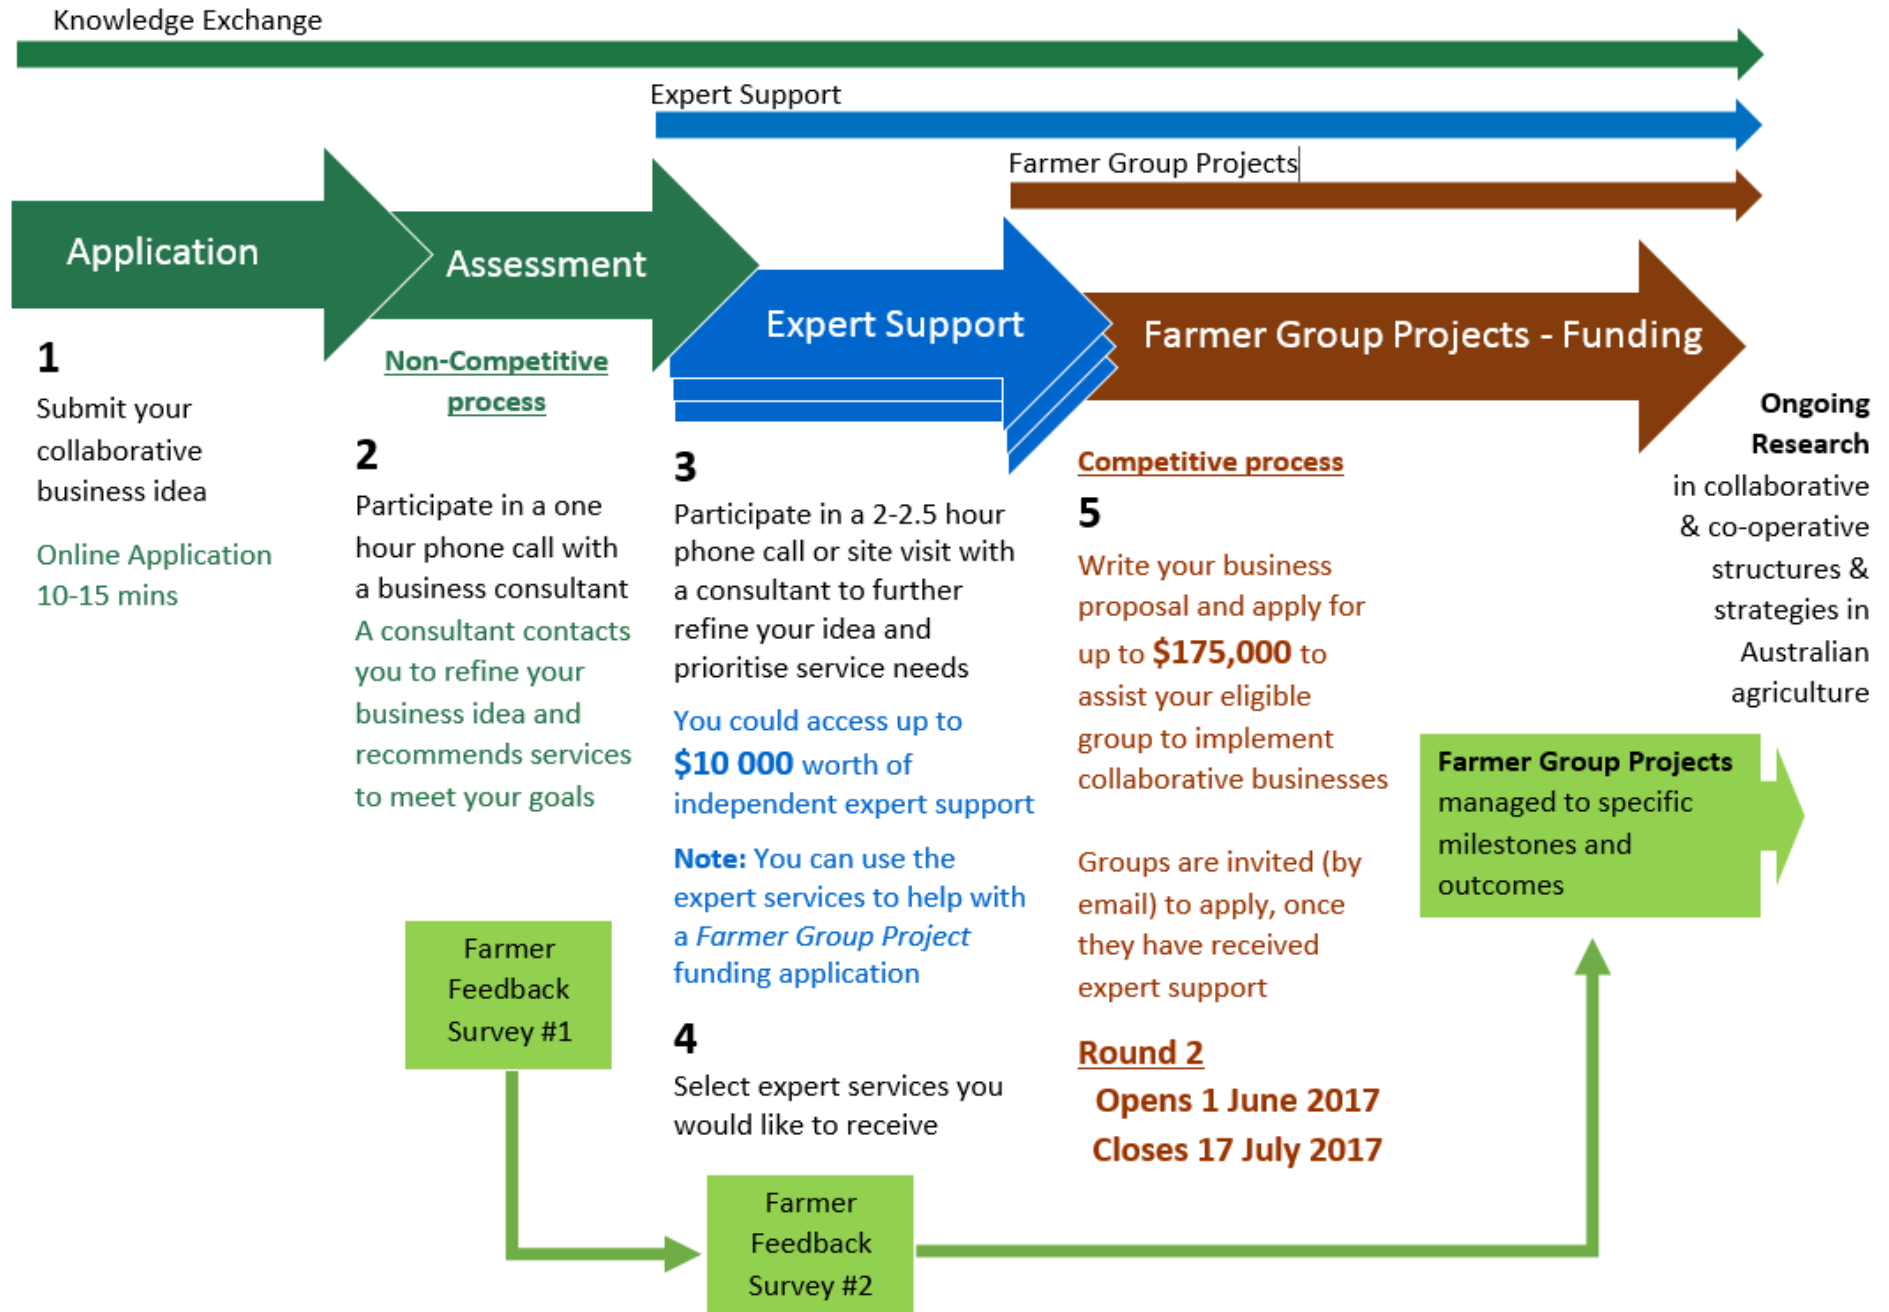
Knowledge Exchange

Expert Support

Farmer Group Projects

Application

Assessment

Expert Support

Farmer Group Projects - Funding

1
Submit your collaborative business idea

Online Application 10-15 mins

Non-Competitive process

2
Participate in a one hour phone call with a business consultant

A consultant contacts you to refine your business idea and recommends services to meet your goals

3
Participate in a 2-2.5 hour phone call or site visit with a consultant to further refine your idea and prioritise service needs

You could access up to $10 000 worth of independent expert support

Note: You can use the expert services to help with a Farmer Group Project funding application

4
Select expert services you would like to receive

Competitive process

5
Write your business proposal and apply for up to $175,000 to assist your eligible group to implement collaborative businesses

Groups are invited (by email) to apply, once they have received expert support

Round 2
Opens 1 June 2017
Closes 17 July 2017

Ongoing Research in collaborative & co-operative structures & strategies in Australian agriculture

Farmer Group Projects managed to specific milestones and outcomes

Farmer Feedback Survey #1

Farmer Feedback Survey #2